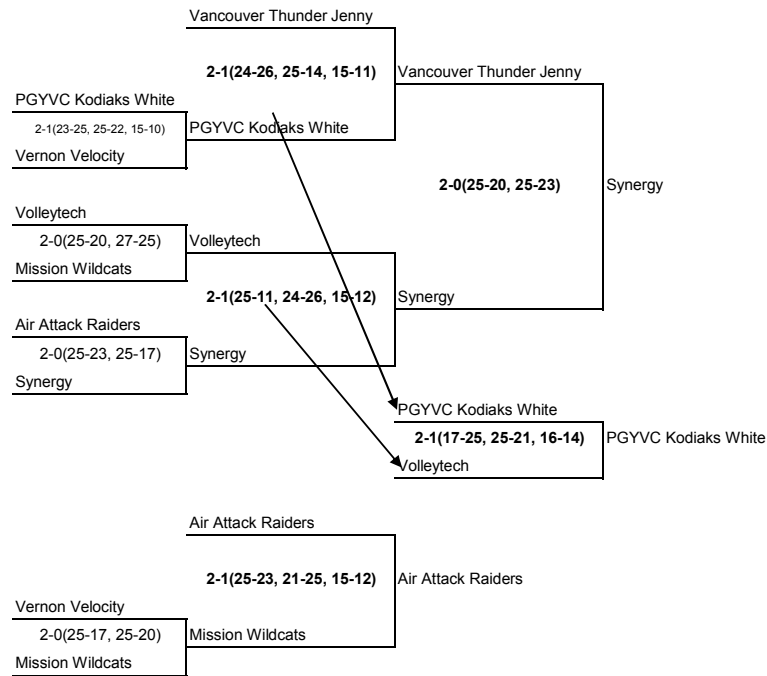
Vancouver Thunder Jenny

2-1(24-26, 25-14, 15-11)

Vancouver Thunder Jenny

PGYVC Kodiaks White

2-1(23-25, 25-22, 15-10)

PGYVC Kodiaks White

Vernon Velocity

2-0(25-20, 25-23)

Synergy

Volleytech

2-0(25-20, 27-25)

Volleytech

Mission Wildcats

2-1(25-11, 24-26, 15-12)

Synergy

Air Attack Raiders

2-0(25-23, 25-17)

Synergy

Synergy

PGYVC Kodiaks White

2-1(17-25, 25-21, 16-14)

PGYVC Kodiaks White

Volleytech

Air Attack Raiders

2-1(25-23, 21-25, 15-12)

Air Attack Raiders

Vernon Velocity

2-0(25-17, 25-20)

Mission Wildcats

Mission Wildcats